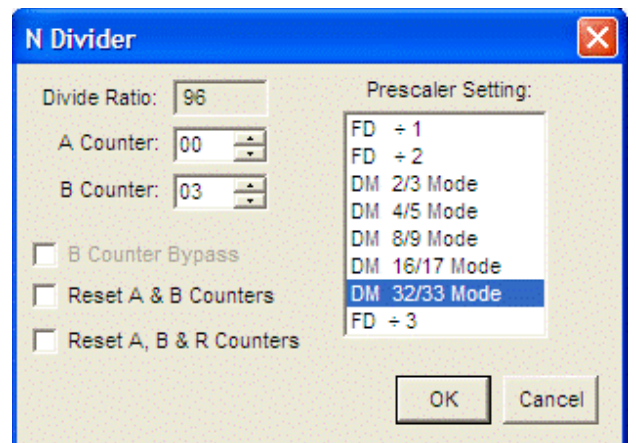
N Divider

Divide Ratio: 96

A Counter: 00

B Counter: 03

B Counter Bypass

Reset A & B Counters

Reset A, B & R Counters

Prescaler Setting:

FD ÷ 1
FD ÷ 2
DM 2/3 Mode
DM 4/5 Mode
DM 8/9 Mode
DM 16/17 Mode
DM 32/33 Mode
FD ÷ 3

OK

Cancel